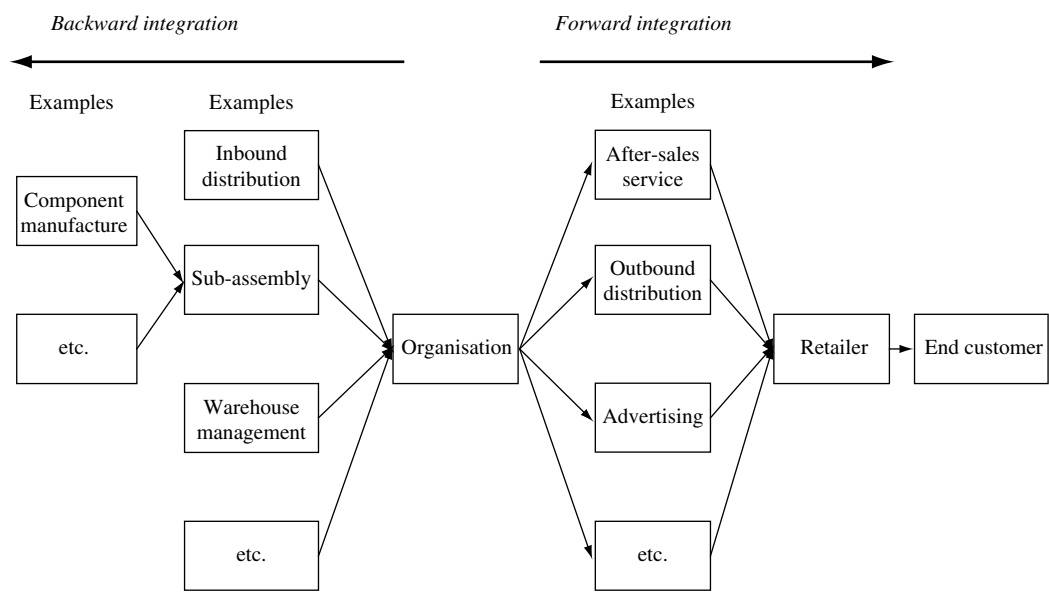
Backward integration

Forward integration

Examples

Examples

Examples

Component manufacture

etc.

Inbound distribution

Sub-assembly

Warehouse management

etc.

Organisation

After-sales service

Outbound distribution

Advertising

etc.

Retailer

End customer